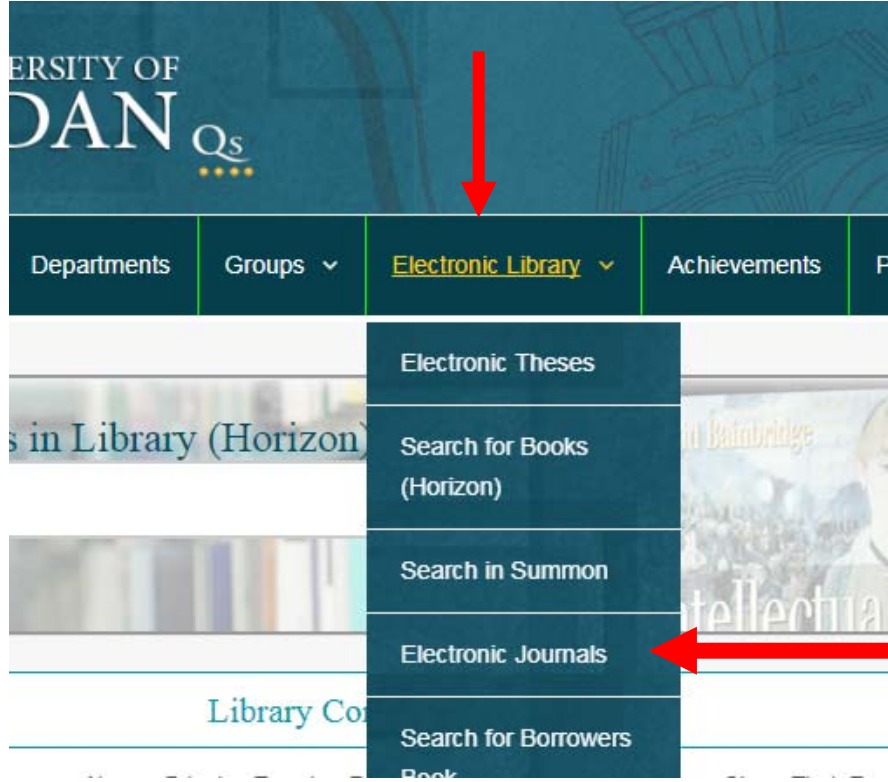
ERSITY OF
DAN QS

Departments
Groups
Electronic Library
Achievements

Electronic Theses
Search for Books (Horizon)
Search in Summon
Electronic Journals
Search for Borrowers Book

s in Library (Horizon)

Library Co

Intellectua